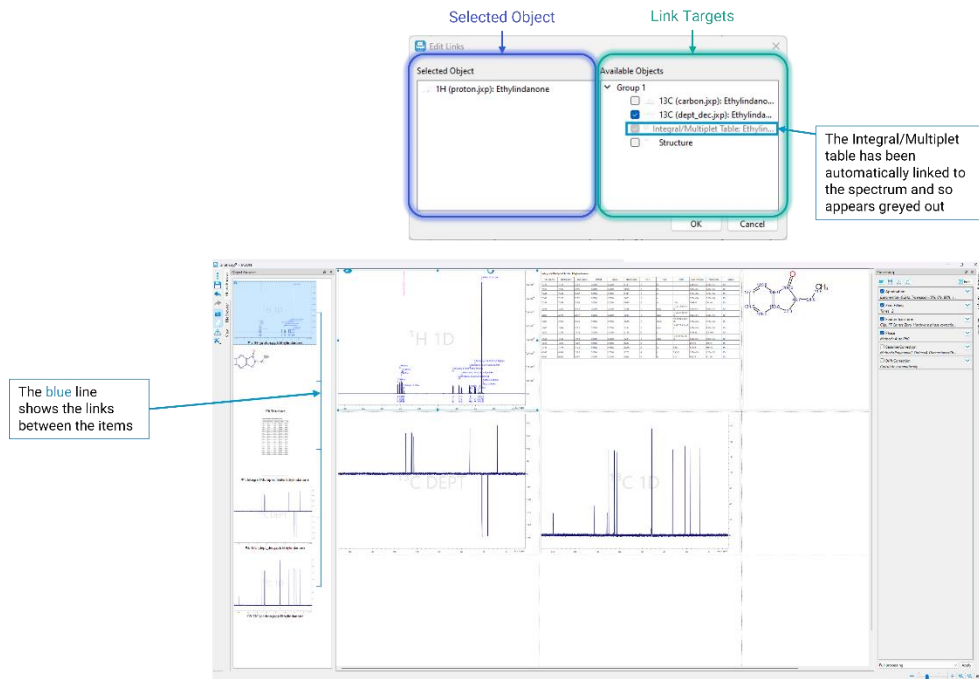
Selected Object

Link Targets

Edit Links

Selected Object

1H (proton.jxp): Ethylindanone

Available Objects

Group 1

13C (carbon.jxp): Ethylindano...

13C (dept_dec.jxp): Ethylinda...

Integral/Multiplet Table: Ethylin...

Structure

OK

Cancel

The Integral/Multiplet table has been automatically linked to the spectrum and so appears greyed out

The blue line shows the links between the items

$^1$H 1D

$^{13}$C DEPT

$^{13}$C 1D

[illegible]